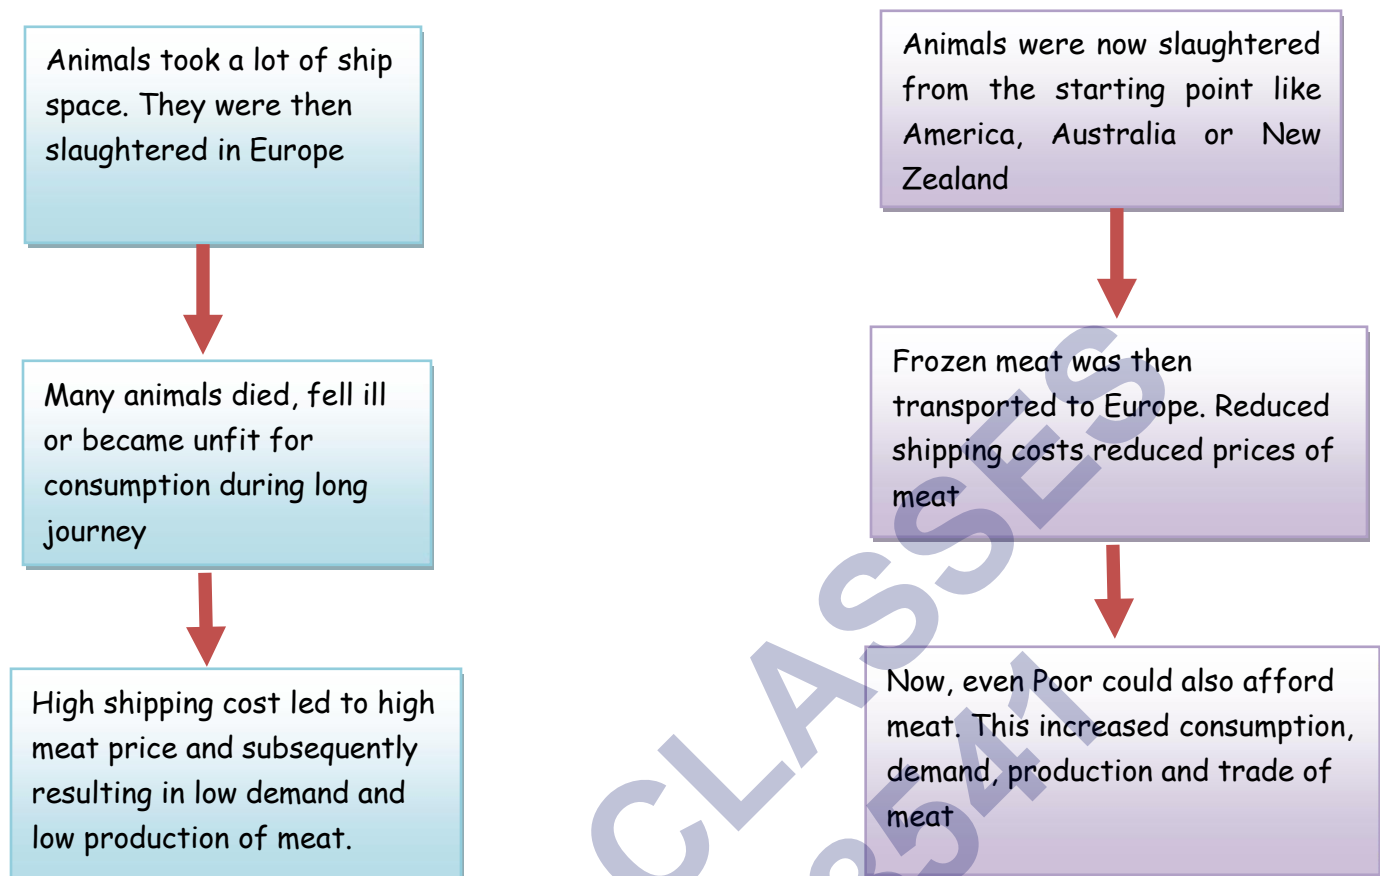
Animals took a lot of ship space. They were then slaughtered in Europe

Many animals died, fell ill or became unfit for consumption during long journey

High shipping cost led to high meat price and subsequently resulting in low demand and low production of meat.

Animals were now slaughtered from the starting point like America, Australia or New Zealand

Frozen meat was then transported to Europe. Reduced shipping costs reduced prices of meat

Now, even Poor could also afford meat. This increased consumption, demand, production and trade of meat

CLASSES

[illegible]541